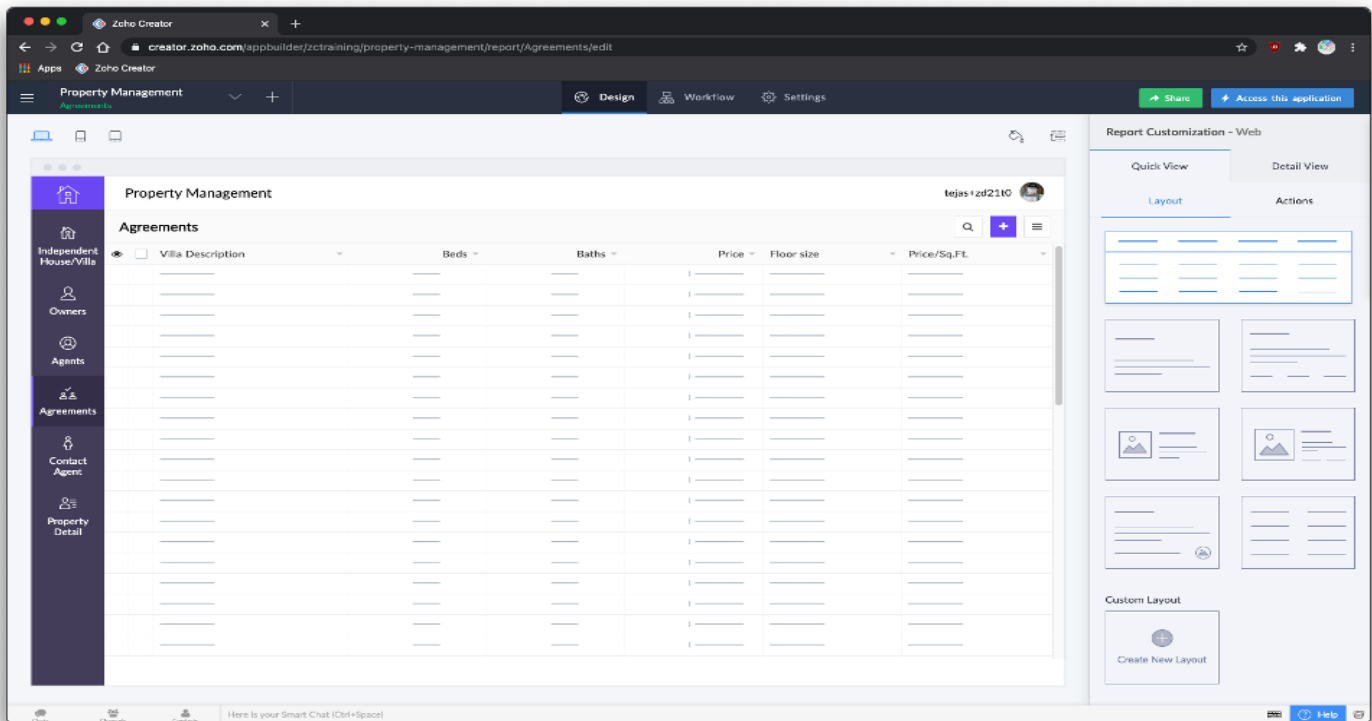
Zoho Creator

creator.zoho.com/appbuilder/zctraining/property-management/report/Agreements/edit

Apps Zoho Creator

Property Management
Agreements

Design Workflow Settings

Share Access this application

Property Management

tejas+zd21t0

Agreements

| Villa Description | Beds | Baths | Price | Floor size | Price/Sq.Ft. |
|---|---|---|---|---|---|

Independent House/Villa
Owners
Agents
Agreements
Contact Agent
Property Detail

Report Customization - Web

Quick View
Detail View

Layout
Actions

Custom Layout

Create New Layout

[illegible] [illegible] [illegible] Here is your Smart Chat (Ctrl+Space)

Help